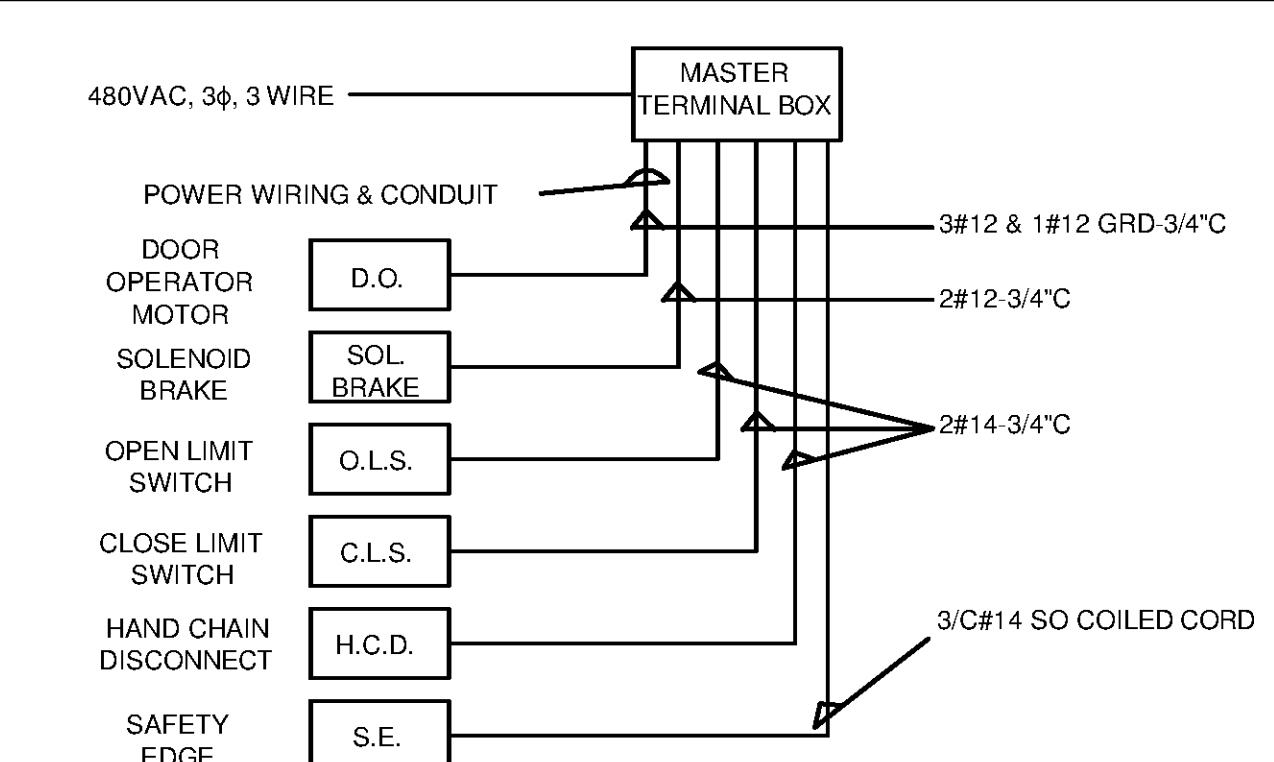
MASTER TERMINAL BOX

480VAC, 3ϕ, 3 WIRE

POWER WIRING & CONDUIT

3#12 & 1#12 GRD-3/4"C

DOOR OPERATOR MOTOR

D.O.

2#12-3/4"C

SOLENOID BRAKE

SOL. BRAKE

2#14-3/4"C

OPEN LIMIT SWITCH

O.L.S.

CLOSE LIMIT SWITCH

C.L.S.

HAND CHAIN DISCONNECT

H.C.D.

3/C#14 SO COILED CORD

SAFETY EDGE

S.E.